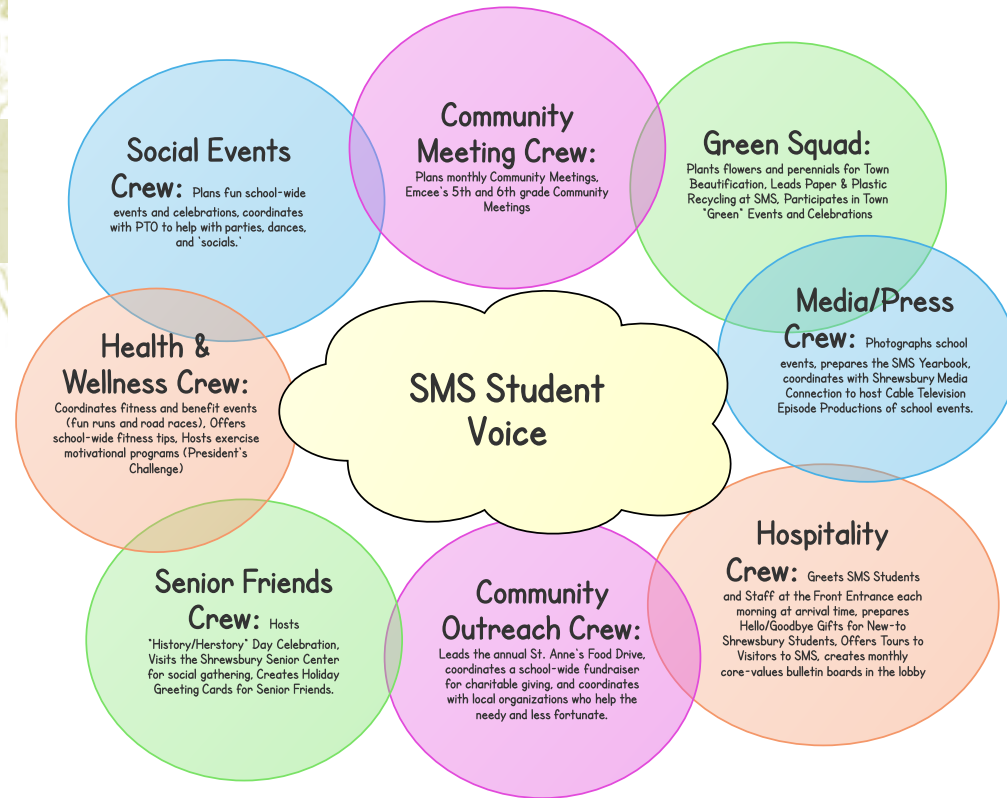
Community Meeting Crew: Plans monthly Community Meetings, Emcee's 5th and 6th grade Community Meetings

Social Events Crew: Plans fun school-wide events and celebrations, coordinates with PTO to help with parties, dances, and 'socials.'

Green Squad: Plants flowers and perennials for Town Beautification, Leads Paper & Plastic Recycling at SMS, Participates in Town "Green" Events and Celebrations

Media/Press Crew: Photographs school events, prepares the SMS Yearbook, coordinates with Shrewsbury Media Connection to host Cable Television Episode Productions of school events.

Health & Wellness Crew: Coordinates fitness and benefit events (fun runs and road races), Offers school-wide fitness tips, Hosts exercise motivational programs (President's Challenge)

SMS Student Voice

Hospitality Crew: Greets SMS Students and Staff at the Front Entrance each morning at arrival time, prepares Hello/Goodbye Gifts for New-to Shrewsbury Students, Offers Tours to Visitors to SMS, creates monthly core-values bulletin boards in the lobby

Senior Friends Crew: Hosts "History/Herstory" Day Celebration, Visits the Shrewsbury Senior Center for social gathering, Creates Holiday Greeting Cards for Senior Friends.

Community Outreach Crew: Leads the annual St. Anne's Food Drive, coordinates a school-wide fundraiser for charitable giving, and coordinates with local organizations who help the needy and less fortunate.